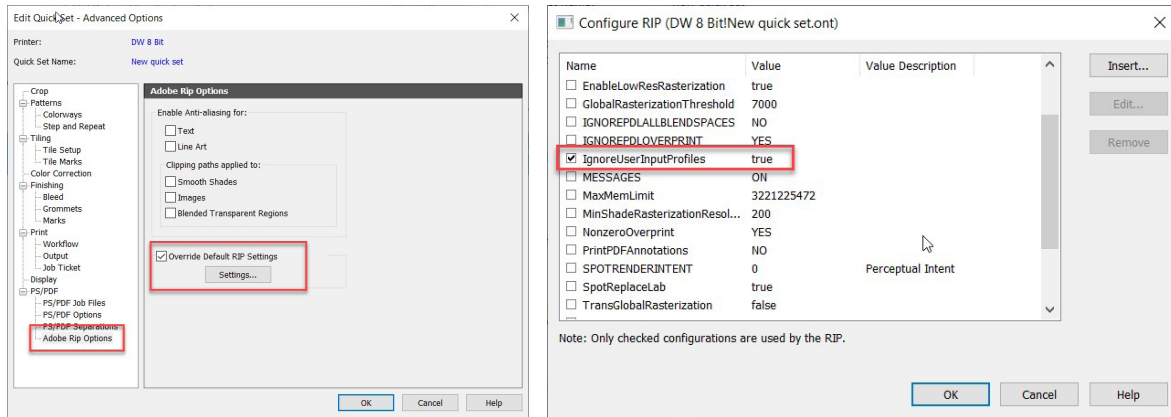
Edit Quick Set - Advanced Options

Printer: DW 8 Bit

Quick Set Name: New quick set

Crop
Patterns
Colorways
Step and Repeat
Tiling
Tile Setup
Tile Marks
Color Correction
Finishing
Bleed
Grommets
Marks
Print
Workflow
Output
Job Ticket
Display
PS/PDF
PS/PDF Job Files
PS/PDF Options
PS/PDF Separations
Adobe Rip Options

Adobe Rip Options

Enable Anti-aliasing for:
Text
Line Art

Clipping paths applied to:
Smooth Shades
Images
Blended Transparent Regions

Override Default RIP Settings
Settings...

OK Cancel Help

Configure RIP (DW 8 Bit!New quick set.ont)

| Name | Value | Value Description |
|---|---|---|
| EnableLowResRasterization | true | |
| GlobalRasterizationThreshold | 7000 | |
| IGNOREPDLALLBLENDSPACES | NO | |
| IGNOREPDLOVERPRINT | YES | |
| IgnoreUserInputProfiles | true | |
| MESSAGES | ON | |
| MaxMemLimit | 3221225472 | |
| MinShadeRasterizationResol... | 200 | |
| NonzeroOverprint | YES | |
| PrintPDFAnnotations | NO | |
| SPOTRENDERINTENT | 0 | Perceptual Intent |
| SpotReplaceLab | true | |
| TransGlobalRasterization | false | |

Insert...
Edit...
Remove

Note: Only checked configurations are used by the RIP.

OK Cancel Help